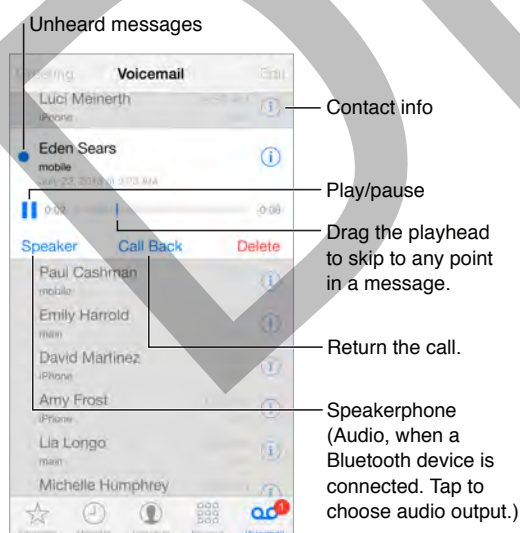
Unheard messages

Greeting Voicemail Edit

Luci Meinerth
iPhone

Eden Sears
mobile
July 22, 2014 at 9:73 AM

0:02 -0:08

Speaker Call Back Delete

Paul Cashman
mobile

Emily Harrold
main

David Martinez
iPhone

Amy Frost
iPhone

Lia Longo
main

Michelle Humphrey

Contact info

Play/pause

Drag the playhead to skip to any point in a message.

Return the call.

Speakerphone (Audio, when a Bluetooth device is connected. Tap to choose audio output.)